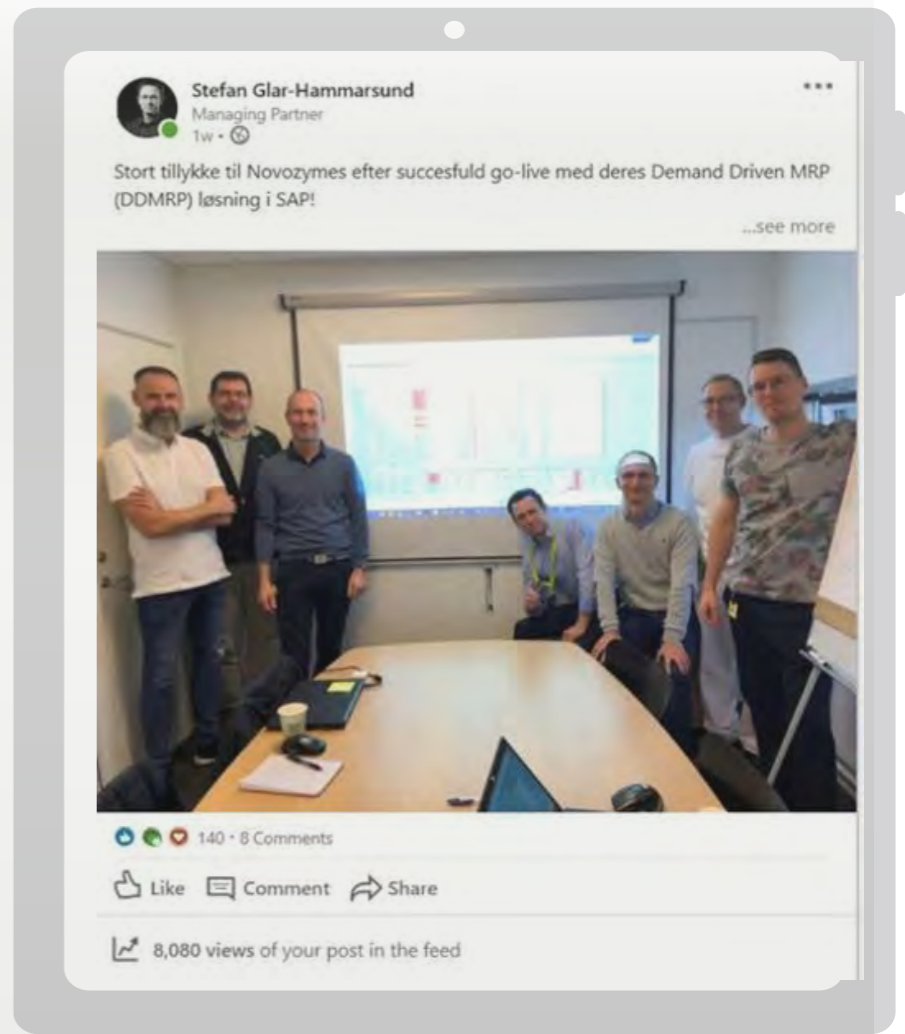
Stefan Glar-Hammarsund
Managing Partner
1w •

•••

Stort tillykke til Novozymes efter succesfuld go-live med deres Demand Driven MRP (DDMRP) løsning i SAP!

...see more

140 • 8 Comments

Like Comment Share

8,080 views of your post in the feed